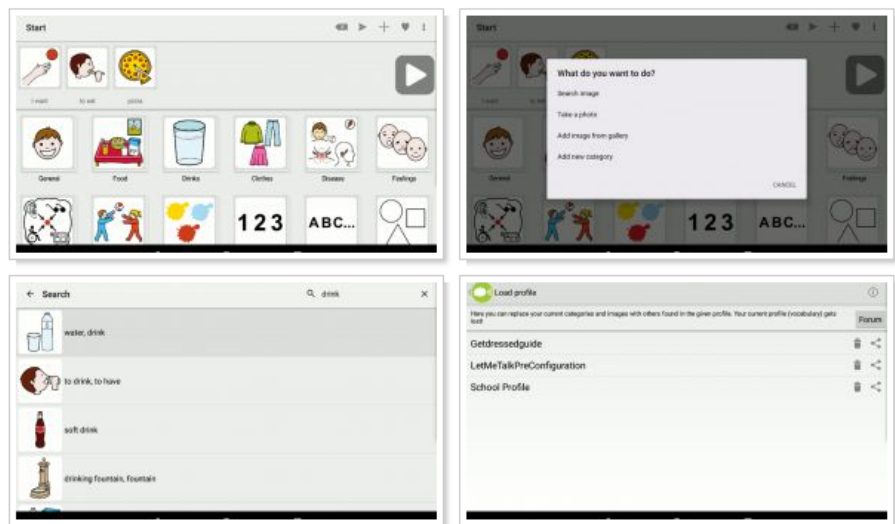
Start

I want

to eat

pizza

General

Food

Drinks

Clothes

Disease

Feelings

123

ABC...

Start

What do you want to do?

Search image

Take a photo

Add image from gallery

Add new category

CANCEL

General

Feelings

123

ABC...

← Search

drink

×

water, drink

to drink, to have

soft drink

drinking fountain, fountain

Load profile

Here you can replace your current categories and images with others found in the given profile. Your current profile (vocabulary) gets lost!

Forum

Getdressedguide

LetMeTalkPreConfiguration

School Profile